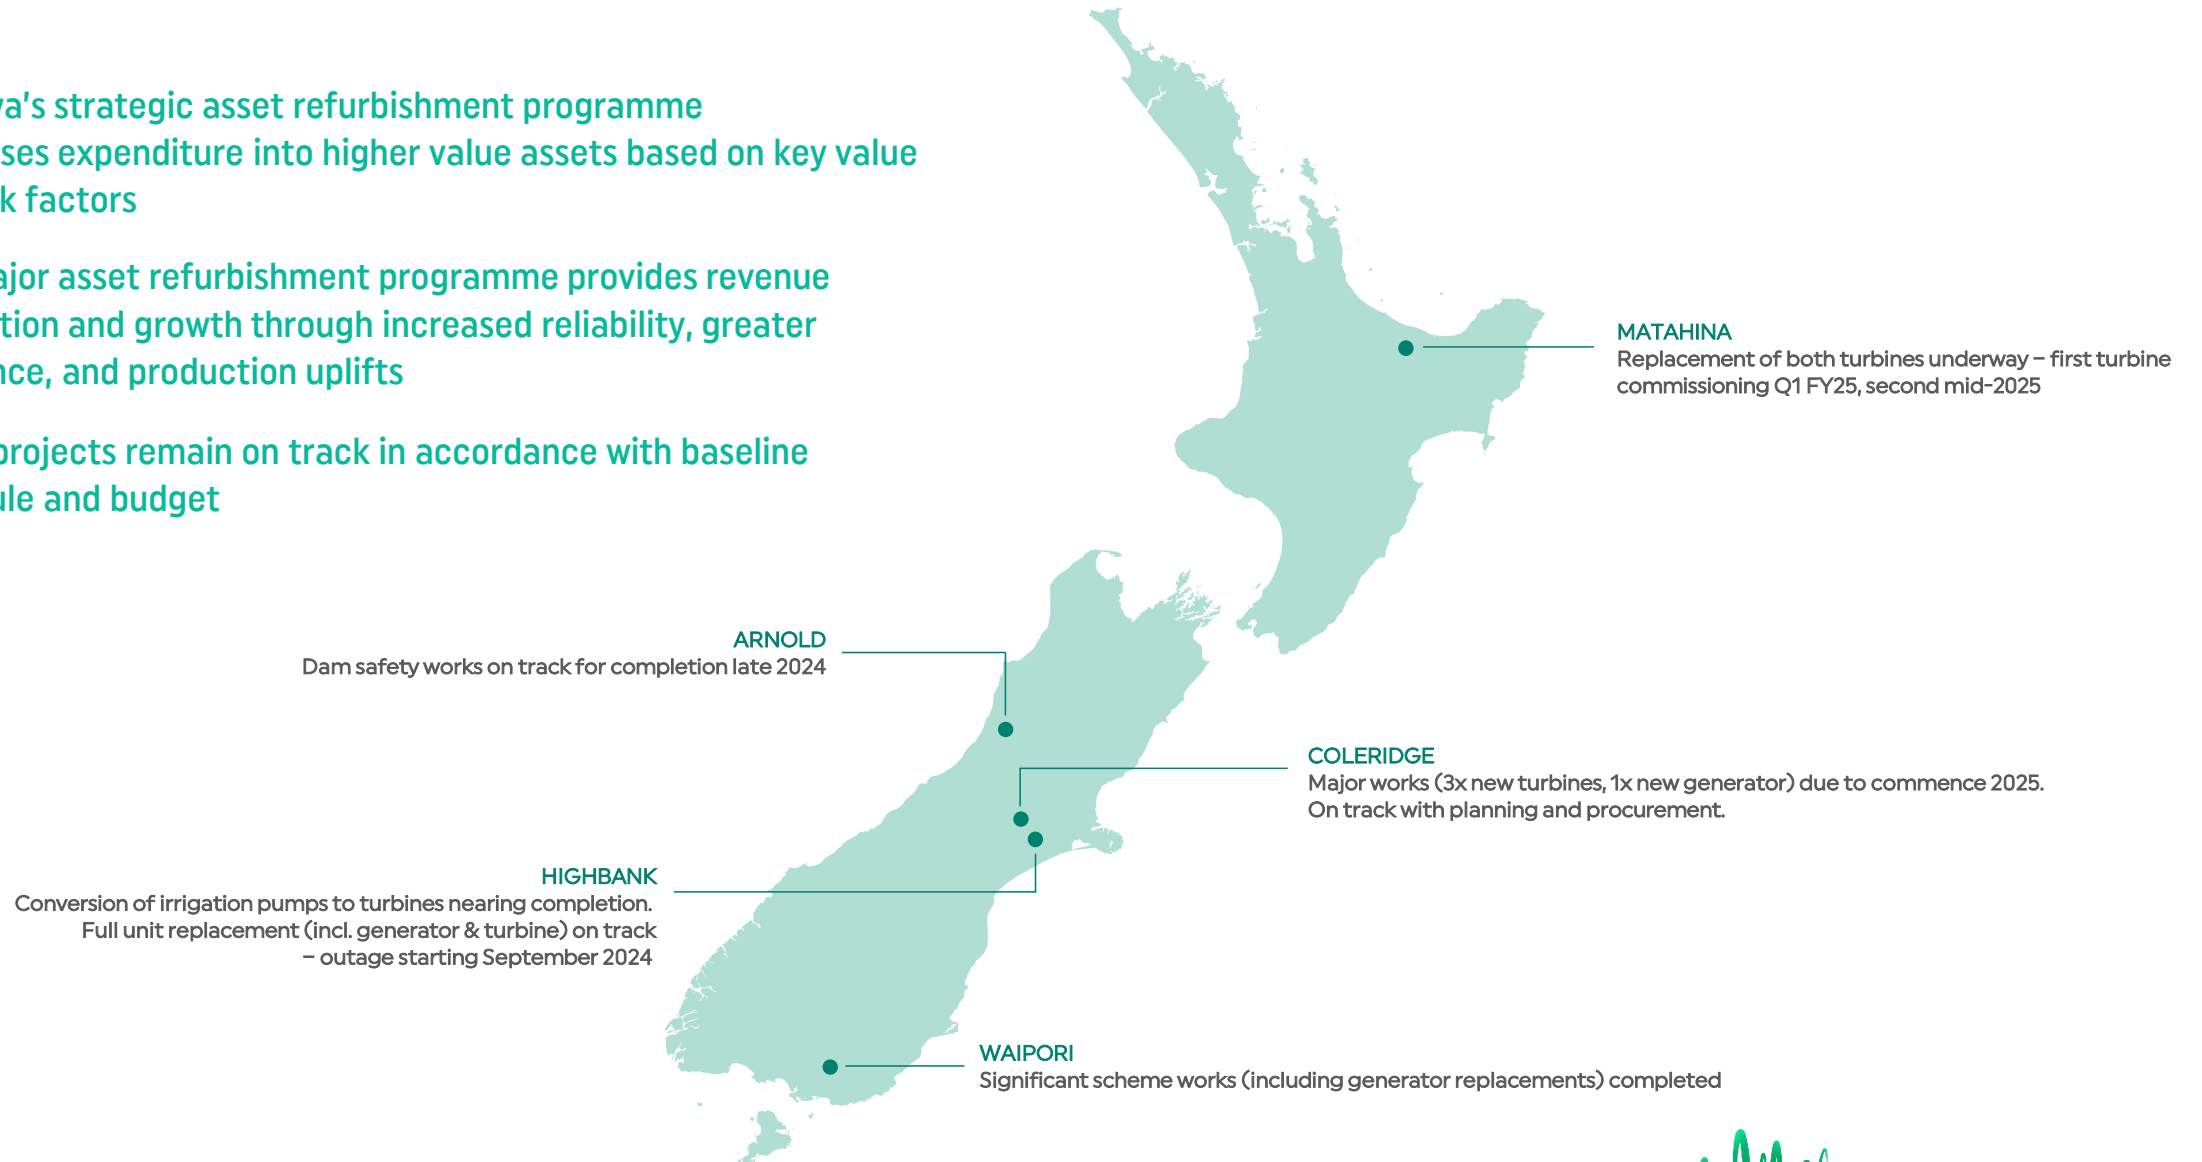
va's strategic asset refurbishment programme ses expenditure into higher value assets based on key value k factors

ajor asset refurbishment programme provides revenue tion and growth through increased reliability, greater nce, and production uplifts

projects remain on track in accordance with baseline ule and budget

MATAHINA
Replacement of both turbines underway – first turbine commissioning Q1 FY25, second mid-2025

ARNOLD
Dam safety works on track for completion late 2024

COLERIDGE
Major works (3x new turbines, 1x new generator) due to commence 2025. On track with planning and procurement.

HIGHBANK
Conversion of irrigation pumps to turbines nearing completion. Full unit replacement (incl. generator & turbine) on track – outage starting September 2024

WAIPORI
Significant scheme works (including generator replacements) completed